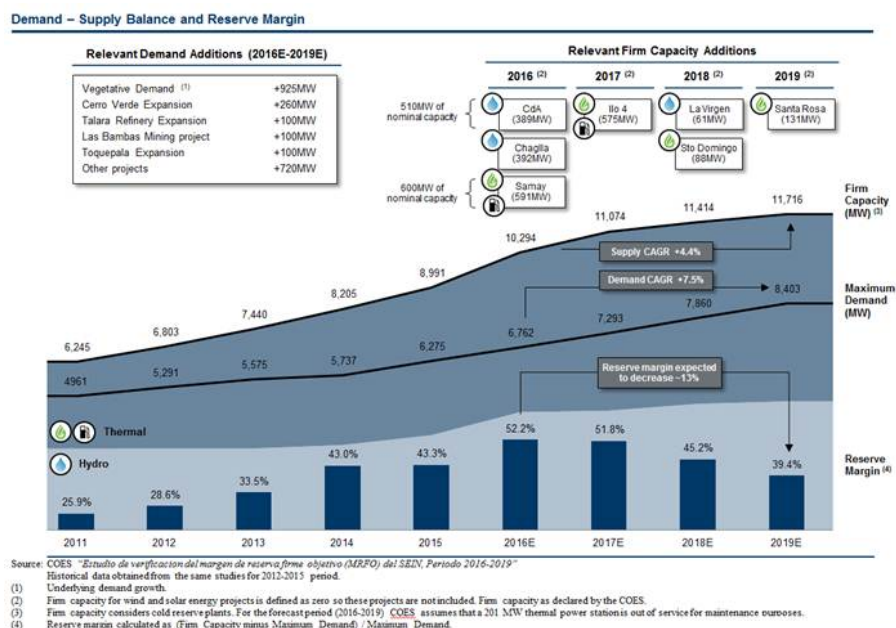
Demand – Supply Balance and Reserve Margin

Relevant Demand Additions (2016E-2019E)

| | |
|---|---|
| Vegetative Demand $^{(1)}$ | +925MW |
| Cerro Verde Expansion | +260MW |
| Talara Refinery Expansion | +100MW |
| Las Bambas Mining project | +100MW |
| Toquepala Expansion | +100MW |
| Other projects | +720MW |

Relevant Firm Capacity Additions

2016 $^{(2)}$
2017 $^{(2)}$
2018 $^{(2)}$
2019 $^{(2)}$

510MW of nominal capacity
CdA (389MW)
Chaglla (392MW)
600MW of nominal capacity
Samay (591MW)
Ilo 4 (575MW)
La Virgen (61MW)
Sto Domingo (88MW)
Santa Rosa (131MW)

Firm Capacity (MW) $^{(3)}$
Maximum Demand (MW)
Reserve Margin $^{(4)}$

6,245
6,803
7,440
8,205
8,991
10,294
11,074
11,414
11,716

4961
5,291
5,575
5,737
6,275
6,762
7,293
7,860
8,403

Supply CAGR +4.4%
Demand CAGR +7.5%
Reserve margin expected to decrease ~13%

Thermal
Hydro

25.9%
28.6%
33.5%
43.0%
43.3%
52.2%
51.8%
45.2%
39.4%

2011
2012
2013
2014
2015
2016E
2017E
2018E
2019E

Source: COES "Estudio de verificacion del margen de reserva firme objetivo (MRFO) del SEIN, Periodo 2016-2019"
Historical data obtained from the same studies for 2012-2015 period.
(1) Underlying demand growth.
(2) Firm capacity for wind and solar energy projects is defined as zero so these projects are not included. Firm capacity as declared by the COES.
(3) Firm capacity considers cold reserve plants. For the forecast period (2016-2019) COES assumes that a 201 MW thermal power station is out of service for maintenance purposes.
(4) Reserve margin calculated as (Firm Capacity minus Maximum Demand) / Maximum Demand.